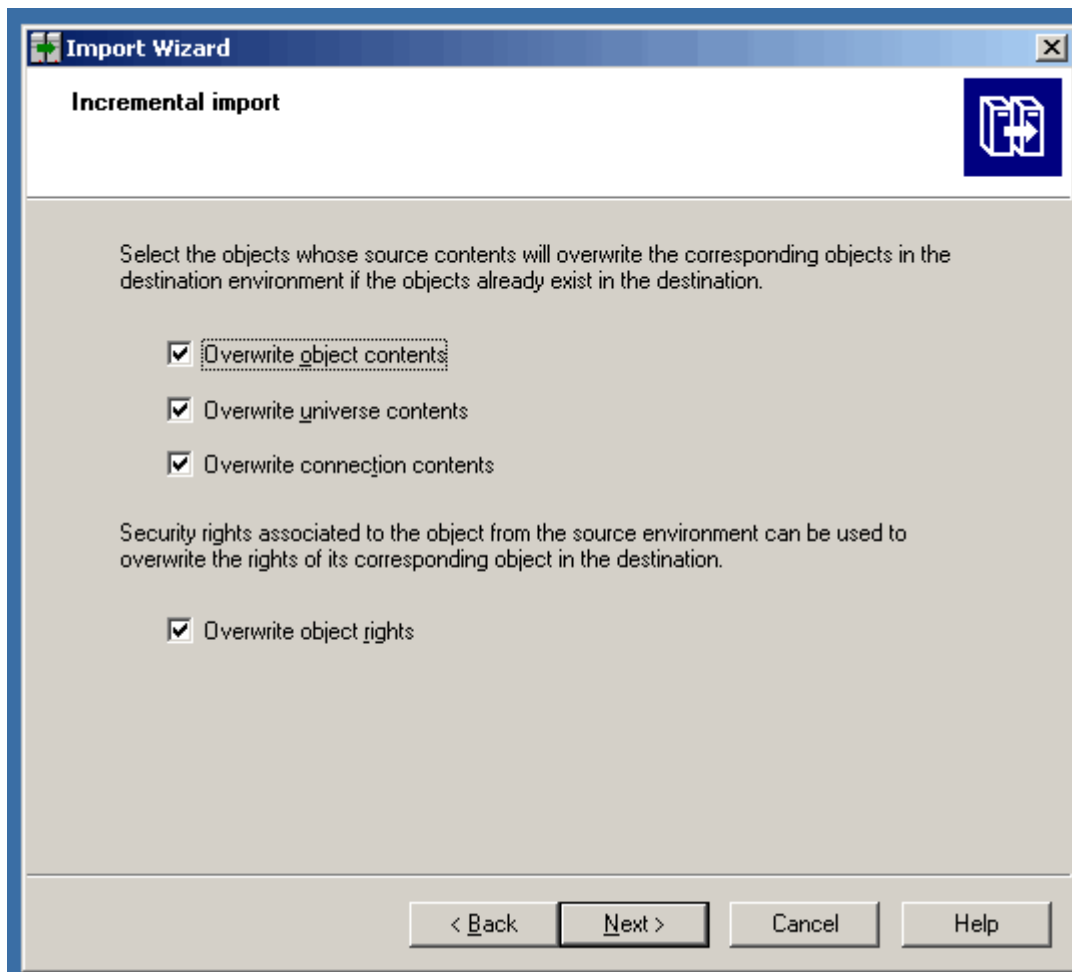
Import Wizard

Incremental import

Select the objects whose source contents will overwrite the corresponding objects in the destination environment if the objects already exist in the destination.

☑ Overwrite object contents

☑ Overwrite universe contents

☑ Overwrite connection contents

Security rights associated to the object from the source environment can be used to overwrite the rights of its corresponding object in the destination.

☑ Overwrite object rights

< Back | Next > | Cancel | Help